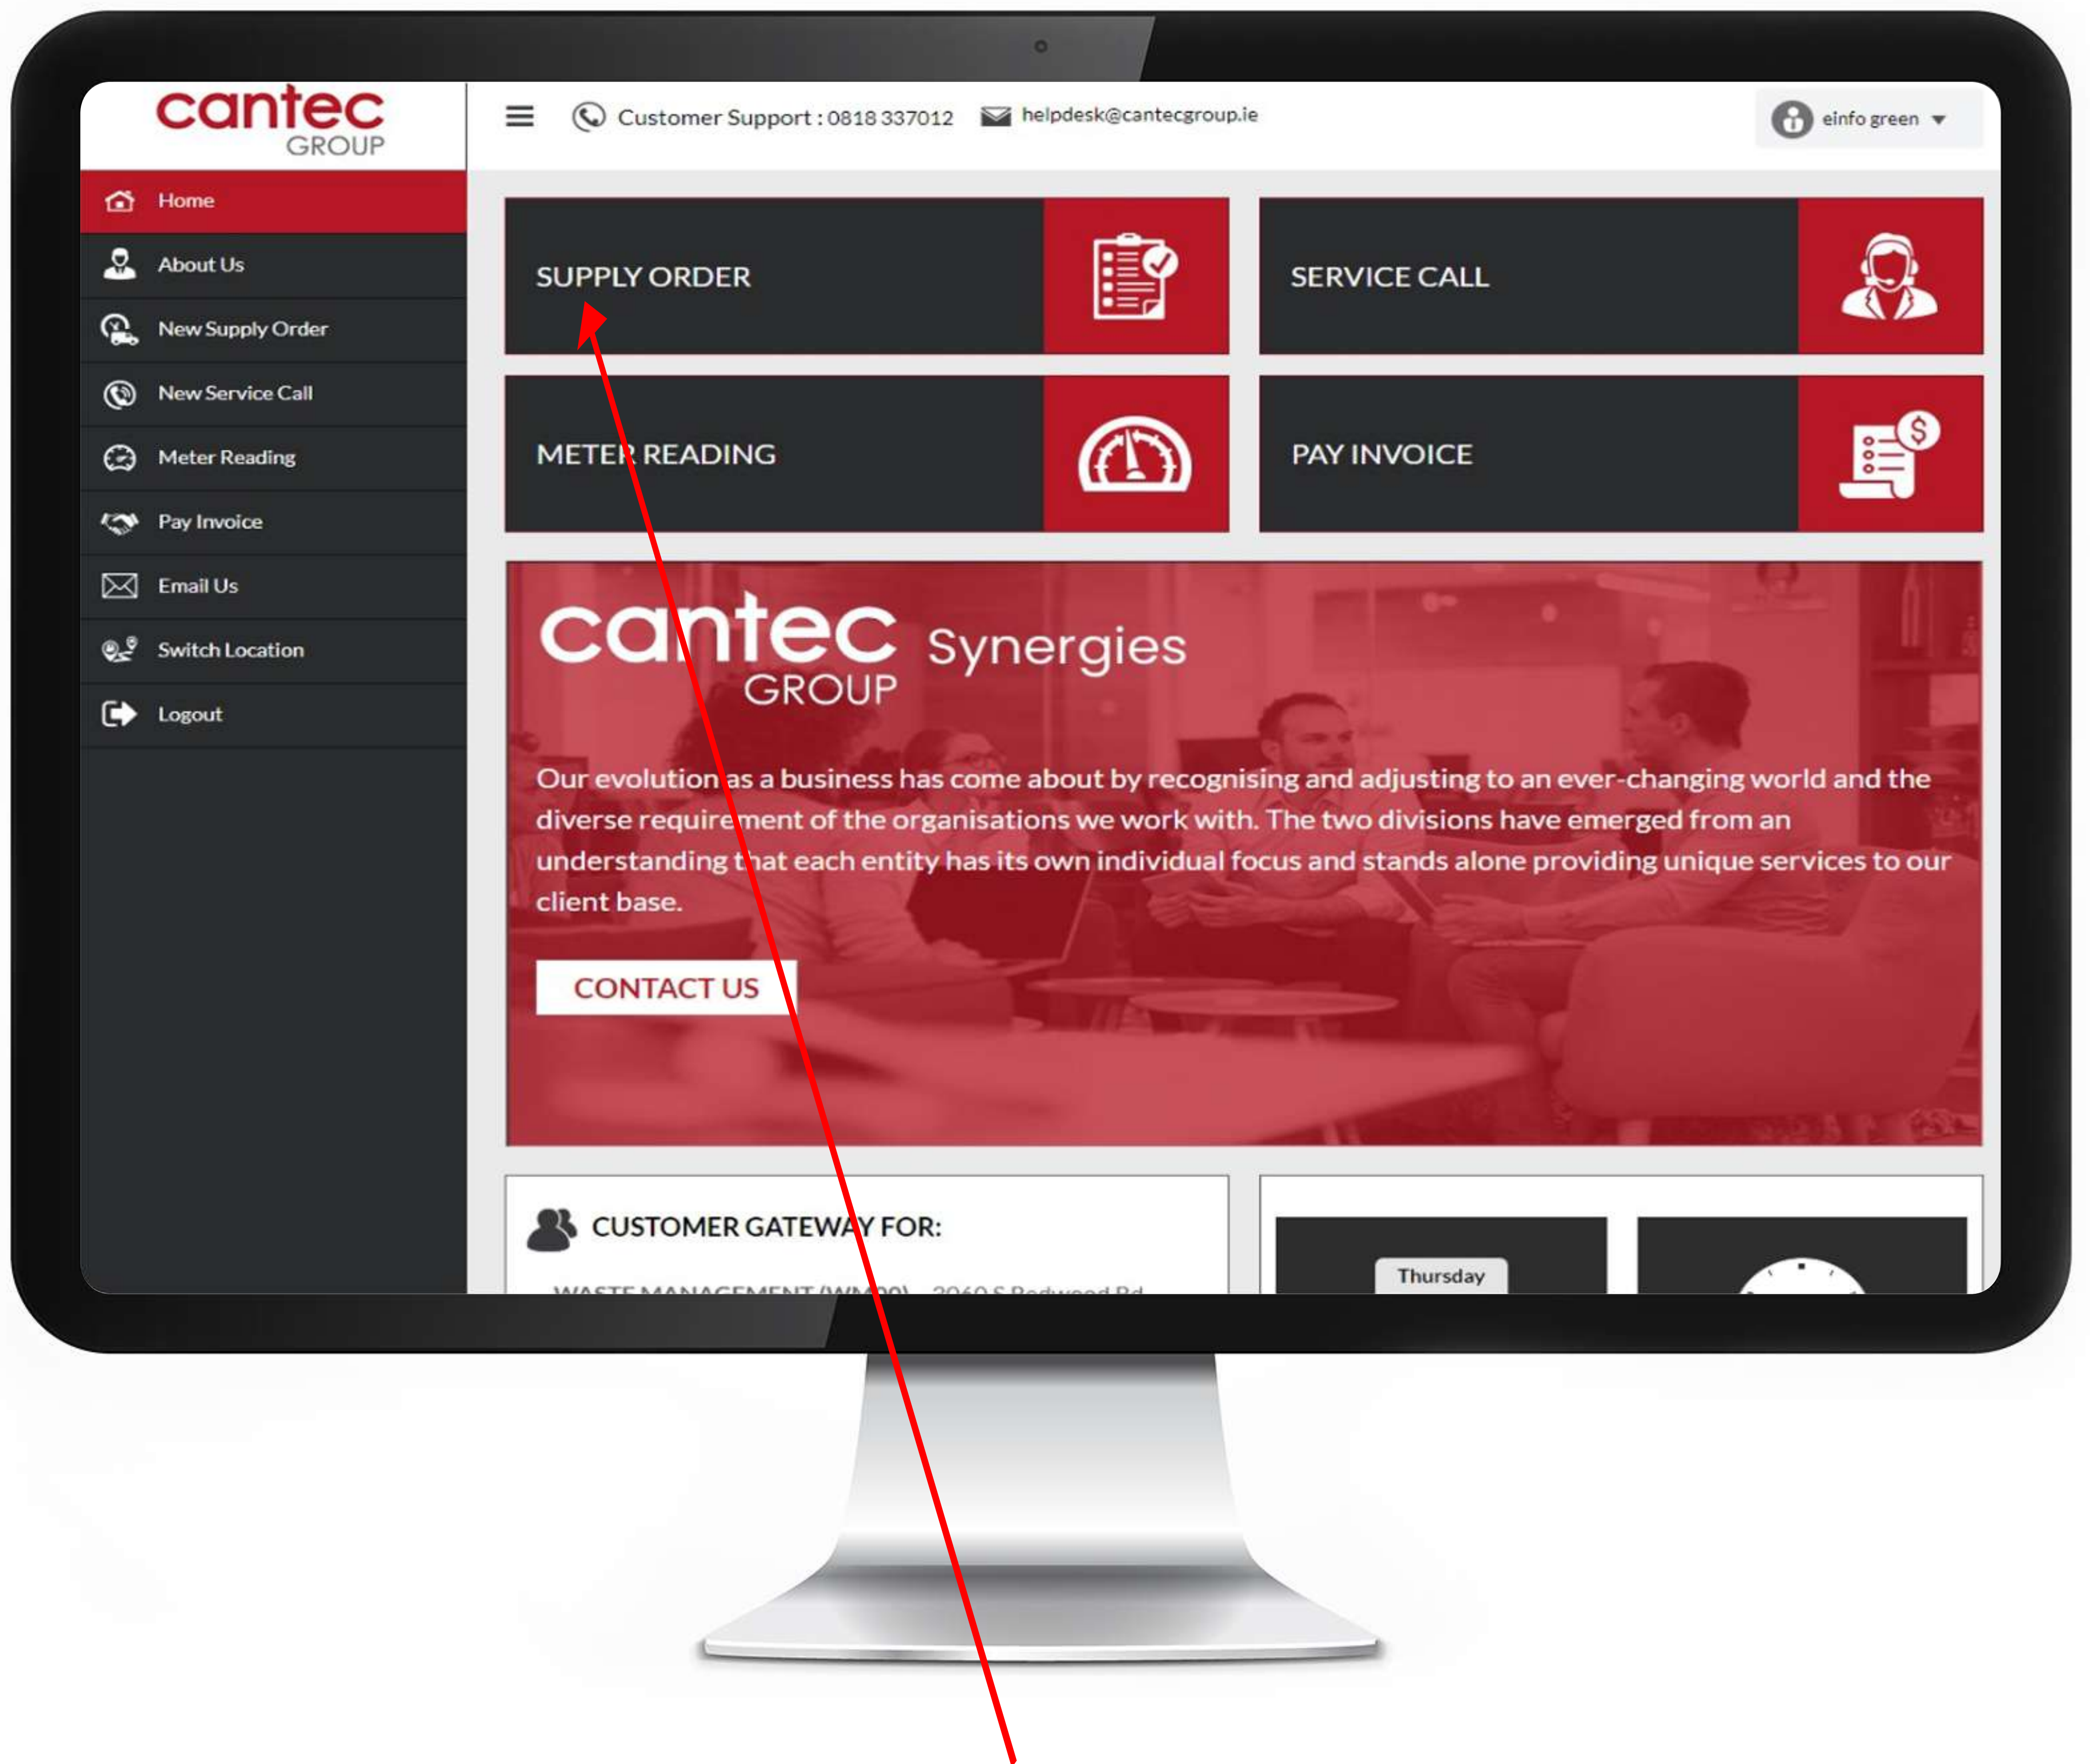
cantec GROUP

Customer Support : 0818 337012 helpdesk@cantecgroup.ie

einfo green

Home
About Us
New Supply Order
New Service Call
Meter Reading
Pay Invoice
Email Us
Switch Location
Logout

SUPPLY ORDER

SERVICE CALL

METER READING

PAY INVOICE

cantec GROUP Synergies

Our evolution as a business has come about by recognising and adjusting to an ever-changing world and the diverse requirement of the organisations we work with. The two divisions have emerged from an understanding that each entity has its own individual focus and stands alone providing unique services to our client base.

CONTACT US

CUSTOMER GATEWAY FOR:

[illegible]

Thursday